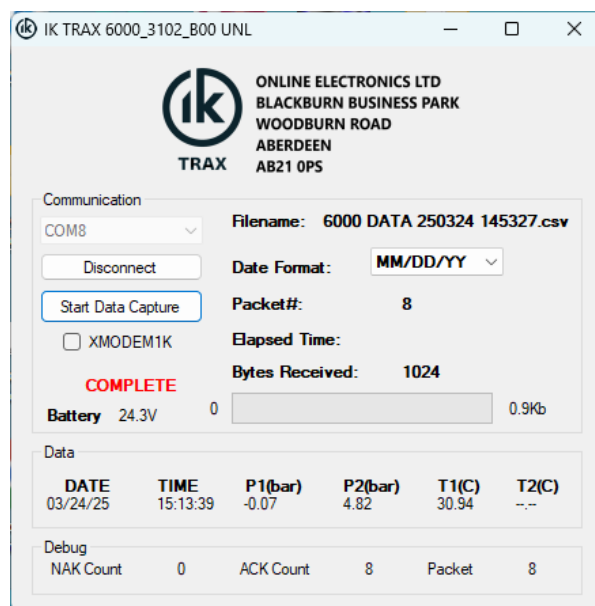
IK TRAX 6000_3102_B00 UNL

ik
TRAX

ONLINE ELECTRONICS LTD
BLACKBURN BUSINESS PARK
WOODBURN ROAD
ABERDEEN
AB21 0PS

Communication

COM8

Disconnect

Start Data Capture

XMODEM1K

COMPLETE

Battery 24.3V

Filename: 6000 DATA 250324 145327.csv

Date Format: MM/DD/YY

Packet#: 8

Elapsed Time:

Bytes Received: 1024

0

0.9Kb

Data

| DATE | TIME | P1(bar) | P2(bar) | T1(C) | T2(C) |
|---|---|---|---|---|---|
| 03/24/25 | 15:13:39 | -0.07 | 4.82 | 30.94 | --.-- |

Debug

NAK Count 0 ACK Count 8 Packet 8